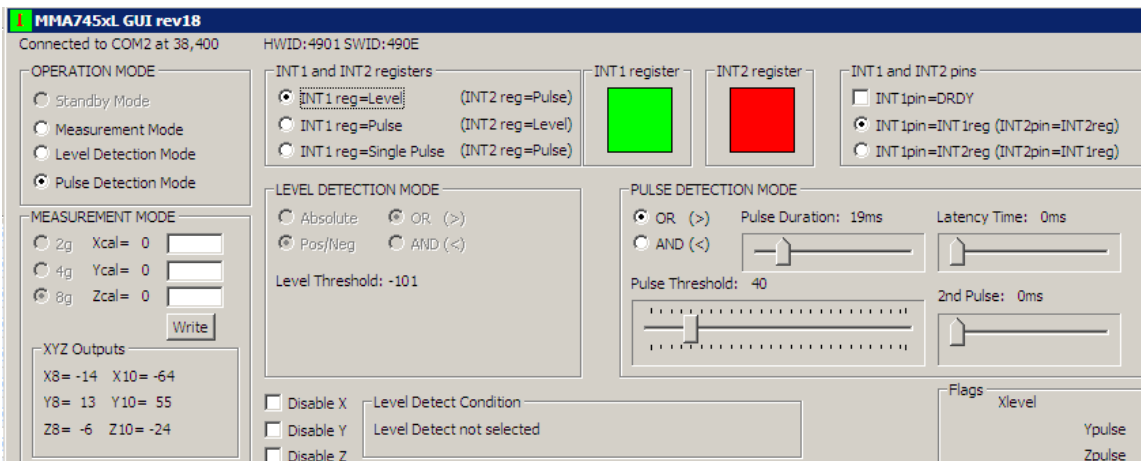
MMA745xL GUI rev18

Connected to COM2 at 38,400

HWID:4901 SWID:490E

OPERATION MODE
Standby Mode
Measurement Mode
Level Detection Mode
Pulse Detection Mode

INT1 and INT2 registers
INT1 reg=Level (INT2 reg=Pulse)
INT1 reg=Pulse (INT2 reg=Level)
INT1 reg=Single Pulse (INT2 reg=Pulse)

INT1 register

INT2 register

INT1 and INT2 pins
INT1pin=DRDY
INT1pin=INT1reg (INT2pin=INT2reg)
INT1pin=INT2reg (INT2pin=INT1reg)

MEASUREMENT MODE
2g Xcal= 0
4g Ycal= 0
8g Zcal= 0
Write

XYZ Outputs
X8= -14 X10= -64
Y8= 13 Y10= 55
Z8= -6 Z10= -24

LEVEL DETECTION MODE
Absolute OR (>)
Pos/Neg AND (<)
Level Threshold: -101

PULSE DETECTION MODE
OR (>)
AND (<)
Pulse Duration: 19ms
Latency Time: 0ms
Pulse Threshold: 40
2nd Pulse: 0ms

Disable X
Disable Y
Disable Z

Level Detect Condition
Level Detect not selected

Flags
Xlevel
Ypulse
Zpulse